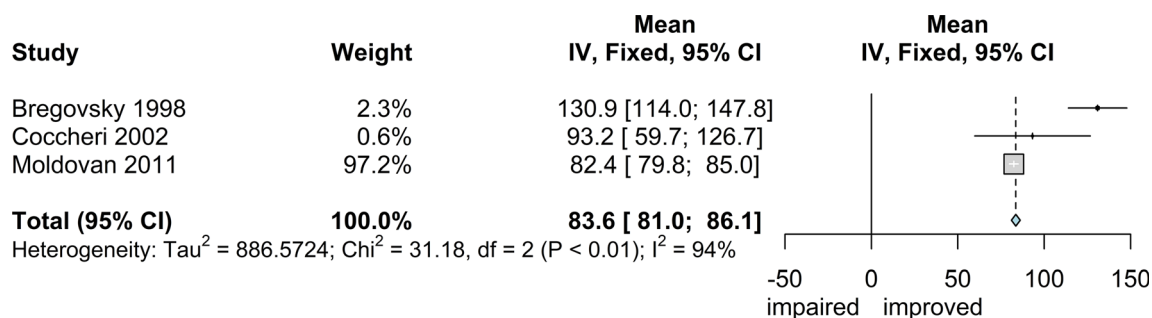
| Study | Weight | Mean IV, Fixed, 95% CI |
|---|---|---|
| Bregovsky 1998 | 2.3% | 130.9 [114.0; 147.8] |
| Coccheri 2002 | 0.6% | 93.2 [ 59.7; 126.7] |
| Moldovan 2011 | 97.2% | 82.4 [ 79.8; 85.0] |
| **Total (95% CI)** | **100.0%** | **83.6 [ 81.0; 86.1]** |

Heterogeneity: $Tau^2 = 886.5724$; $Chi^2 = 31.18$, df = 2 (P < 0.01); $I^2 = 94\%$

Mean
IV, Fixed, 95% CI

-50 0 50 100 150
impaired improved